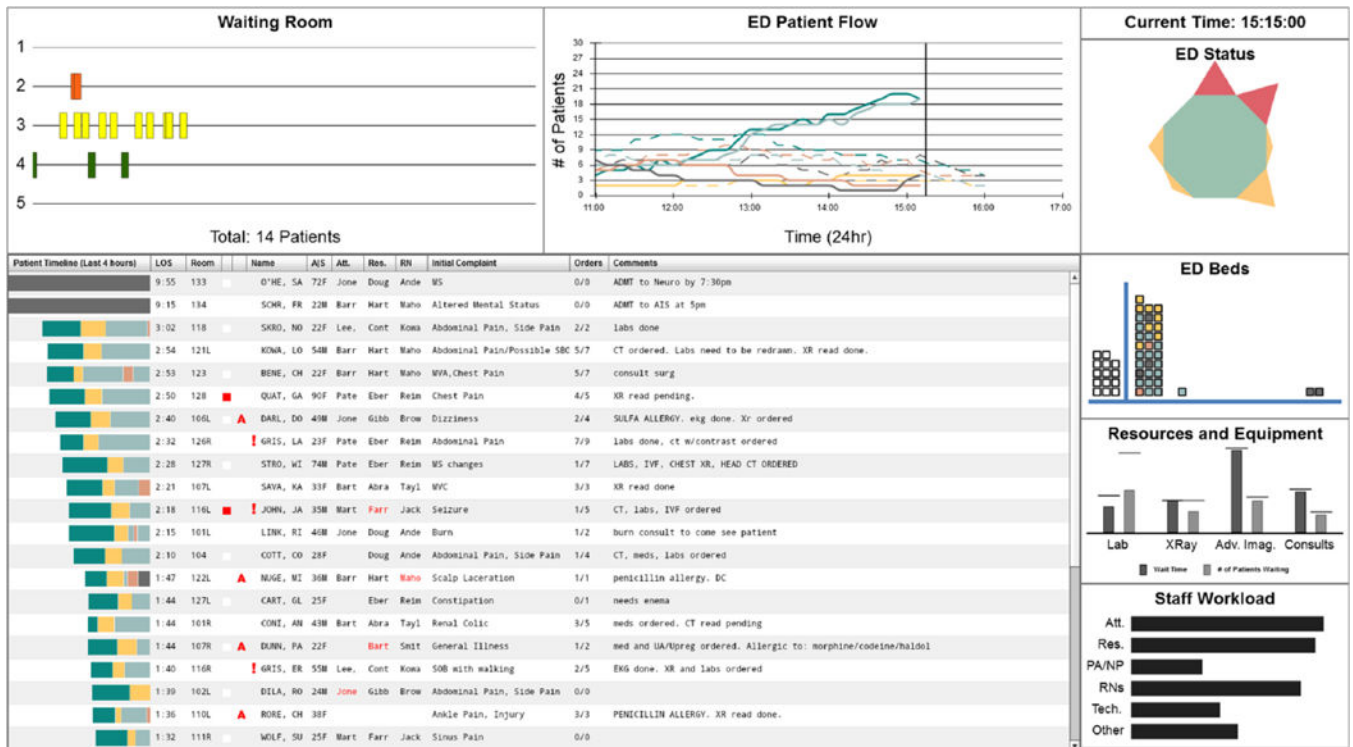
Waiting Room

1
2
3
4
5

Total: 14 Patients

ED Patient Flow

# of Patients

30
27
24
21
18
15
12
9
6
3
0

11:00 12:00 13:00 14:00 15:00 16:00 17:00

Time (24hr)

Current Time: 15:15:00

ED Status

| Patient Timeline (Last 4 hours) | LOS | Room | | | Name | A\|S | Att. | Res. | RN | Initial Complaint | Orders | Comments |
|---|---|---|---|---|---|---|---|---|---|---|---|---|
| | 9:55 | 133 | | | O'HE, SA | 72F | Jone | Doug | Ande | MS | 0/0 | ADMT to Neuro by 7:30pm |
| | 9:15 | 134 | | | SCHR, FR | 22M | Barr | Hart | Waho | Altered Mental Status | 0/0 | ADMT to AIS at 5pm |
| | 3:02 | 118 | | | SKRO, NO | 22F | Lee, | Cont | Koma | Abdominal Pain, Side Pain | 2/2 | labs done |
| | 2:54 | 121L | | | KOWA, LO | 54M | Barr | Hart | Waho | Abdominal Pain/Possible SBC | 5/7 | CT ordered. Labs need to be redrawn. XR read done. |
| | 2:53 | 123 | | | BENE, CH | 22F | Barr | Hart | Waho | MVA,Chest Pain | 5/7 | consult surg |
| | 2:50 | 128 | | | QUAT, GA | 90F | Pate | Eber | Reim | Chest Pain | 4/5 | XR read pending. |
| | 2:40 | 106L | | A | DARL, DO | 49M | Jone | Gibb | Brow | Dizziness | 2/4 | SULFA ALLERGY. ekg done. Xr ordered |
| | 2:32 | 126R | ! | | GRIS, LA | 23F | Pate | Eber | Reim | Abdominal Pain | 7/9 | labs done, ct w/contrast ordered |
| | 2:28 | 127R | | | STRO, WI | 74M | Pate | Eber | Reim | MS changes | 1/7 | LABS, IVF, CHEST XR, HEAD CT ORDERED |
| | 2:21 | 107L | | | SAVA, KA | 33F | Bart | Abra | Tayl | MVC | 3/3 | XR read done |
| | 2:18 | 116L | ! | | JOHN, JA | 35M | Mart | Farr | Jack | Seizure | 1/5 | CT, labs, IVF ordered |
| | 2:15 | 101L | | | LINK, RI | 46M | Jone | Doug | Ande | Burn | 1/2 | burn consult to come see patient |
| | 2:10 | 104 | | | COTT, CO | 28F | | Doug | Ande | Abdominal Pain, Side Pain | 1/4 | CT, meds, labs ordered |
| | 1:47 | 122L | | A | NUGE, MI | 36M | Barr | Hart | Waho | Scalp Laceration | 1/1 | penicillin allergy. DC |
| | 1:44 | 127L | | | CART, GL | 25F | | Eber | Reim | Constipation | 0/1 | needs enema |
| | 1:44 | 101R | | | CONI, AN | 43M | Bart | Abra | Tayl | Renal Colic | 3/5 | meds ordered. CT read pending |
| | 1:44 | 107R | | A | DUNN, PA | 22F | | Bart | Smit | General Illness | 1/2 | med and UA/Upreg ordered. Allergic to: morphine/codeine/haldol |
| | 1:40 | 116R | ! | | GRIS, ER | 55M | Lee, | Cont | Koma | SOB with walking | 2/5 | EKG done. XR and labs ordered |
| | 1:39 | 102L | | | DILA, RO | 24M | Jone | Gibb | Brow | Abdominal Pain, Side Pain | 0/0 | |
| | 1:36 | 110L | | A | RORE, CH | 38F | | | | Ankle Pain, Injury | 3/3 | PENICILLIN ALLERGY. XR read done. |
| | 1:32 | 111R | | | WOLF, SU | 25F | Mart | Farr | Jack | Sinus Pain | 0/0 | |

ED Beds

Resources and Equipment

Lab XRay Adv. Imag. Consults

Wait Time # of Patients Waiting

Staff Workload

Att.
Res.
PA/NP
RNs
Tech.
Other